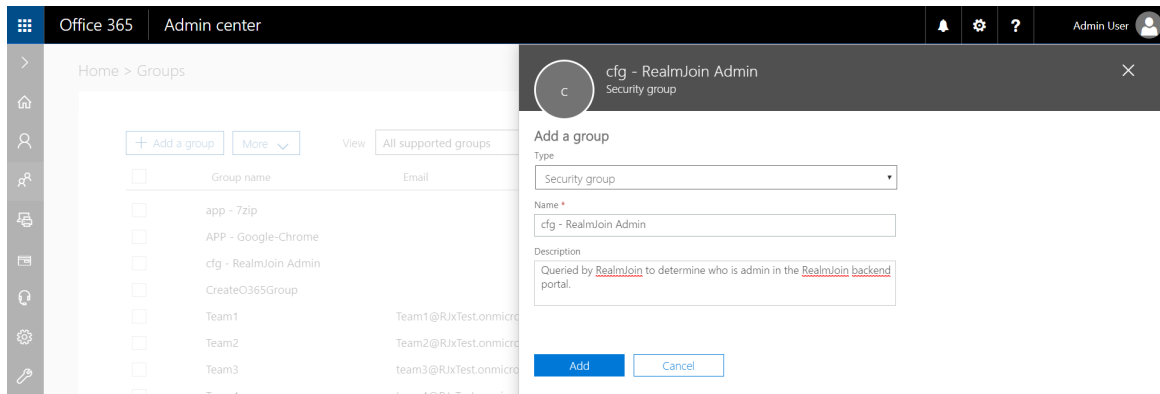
Office 365 Admin center

? Admin User

Home > Groups

+ Add a group More View All supported groups

Group name Email

app - 7zip
APP - Google-Chrome
cfg - RealmJoin Admin
CreateO365Group
Team1 Team1@RJxTest.onmicro
Team2 Team2@RJxTest.onmicro
Team3 team3@RJxTest.onmicro

C

cfg - RealmJoin Admin
Security group

Add a group

Type

Security group

Name *

cfg - RealmJoin Admin

Description

Queried by RealmJoin to determine who is admin in the RealmJoin backend portal.

Add Cancel